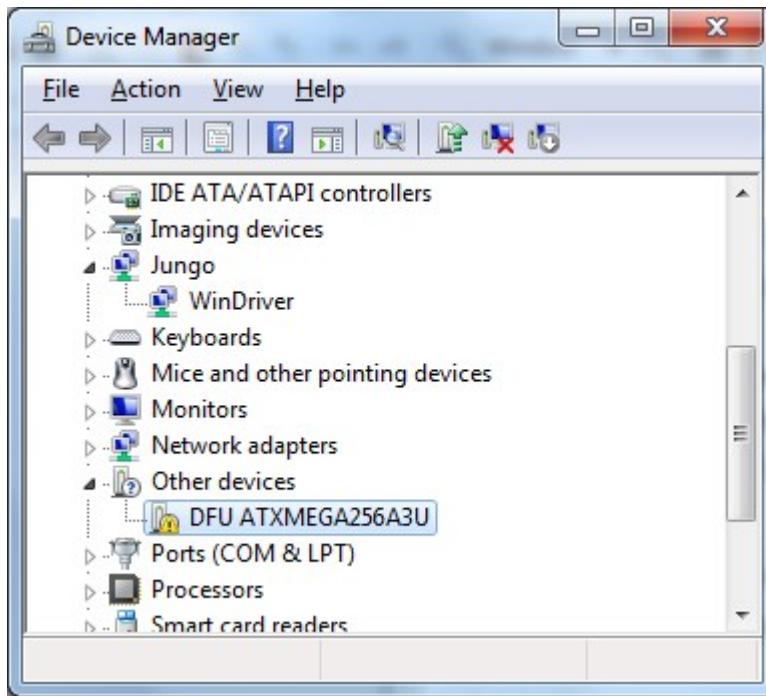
Device Manager

File Action View Help

IDE ATA/ATAPI controllers
Imaging devices
Jungo
WinDriver
Keyboards
Mice and other pointing devices
Monitors
Network adapters
Other devices
DFU ATXMEGA256A3U
Ports (COM & LPT)
Processors
Smart card readers